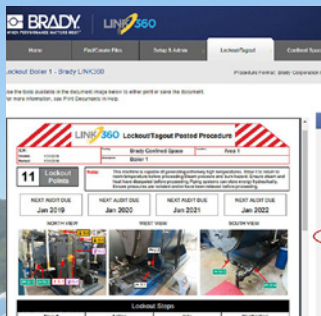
BRADY
WHEN PERFORMANCE MATTERS MOST

LINK360

Home
PadCreate Files
Setup & Admin
Lockout/Tagout
Confined Space

Lockout Boiler 1 - Brady LINK360

Products Portal: Brady Corporation

Use the tools available in the document image below to either print or save the document.
For more information, see Print Documents in Help.

LINK360 Lockout/Tagout Posted Procedure

Brady Confined Space
Boiler 1
Area 1

11 Lockout Points

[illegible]

NEXT AUDIT DUE Jan 2019
NEXT AUDIT DUE Jan 2020
NEXT AUDIT DUE Jan 2021
NEXT AUDIT DUE Jan 2022

NORTH VIEW
WEST VIEW
SOUTH VIEW

Lockout Steps